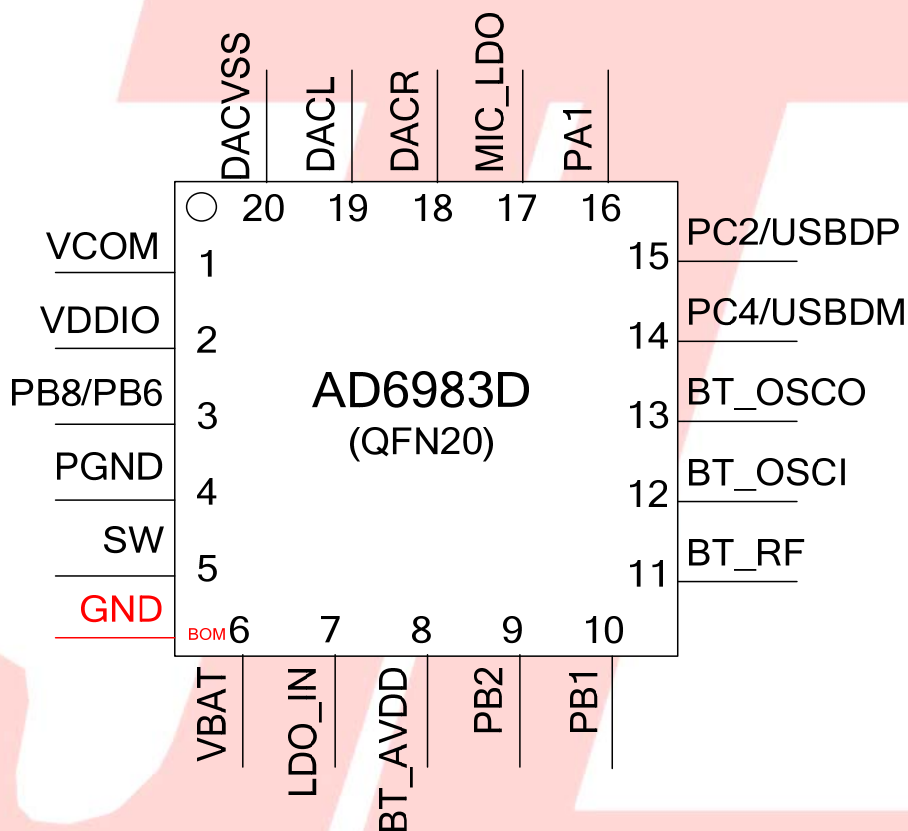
DACVSS
DACL
DACR
MIC_LDO
PA1
20
19
18
17
16
VCOM
1
VDDIO
2
PB8/PB6
3
PGND
4
SW
5
GND
BOM
AD6983D
(QFN20)
PC2/USBDP
15
PC4/USBDM
14
BT_OSCO
13
BT_OSCI
12
BT_RF
11
6
7
8
9
10
VBAT
LDO_IN
BT_AVDD
PB2
PB1